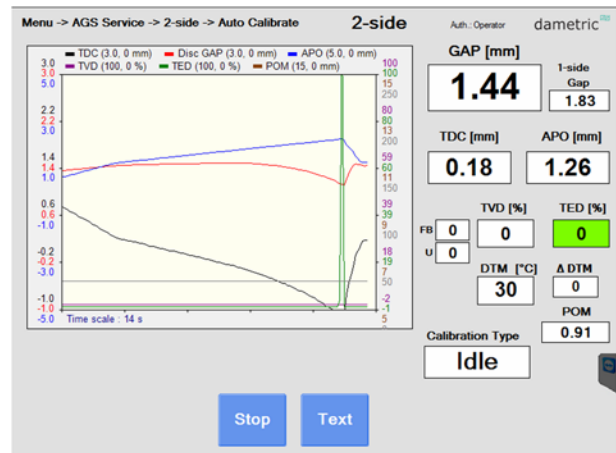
Menu -> AGS Service -> 2-side -> Auto Calibrate

2-side

Auth.: Operator

dametric

TDC (3.0, 0 mm)
Disc GAP (3.0, 0 mm)
APO (5.0, 0 mm)
TVD (100, 0 %)
TED (100, 0 %)
POM (15, 0 mm)

3.0
3.0
5.0
2.2
2.2
3.0
1.4
1.4
1.0
0.6
0.6
-1.0
-0.2
-0.2
-3.0
-1.0
-1.0
-5.0

100
100
15
250
80
80
13
200
59
60
11
150
39
39
9
100
18
19
7
50
-2
-1
5
0

Time scale : 14 s

GAP [mm]
1.44
1-side Gap
1.83

TDC [mm]
0.18
APO [mm]
1.26

FB
0
U
0

TVD [%]
0
TED [%]
0

DTM [°C]
30
Δ DTM
0

POM
0.91

Calibration Type
Idle

Stop
Text